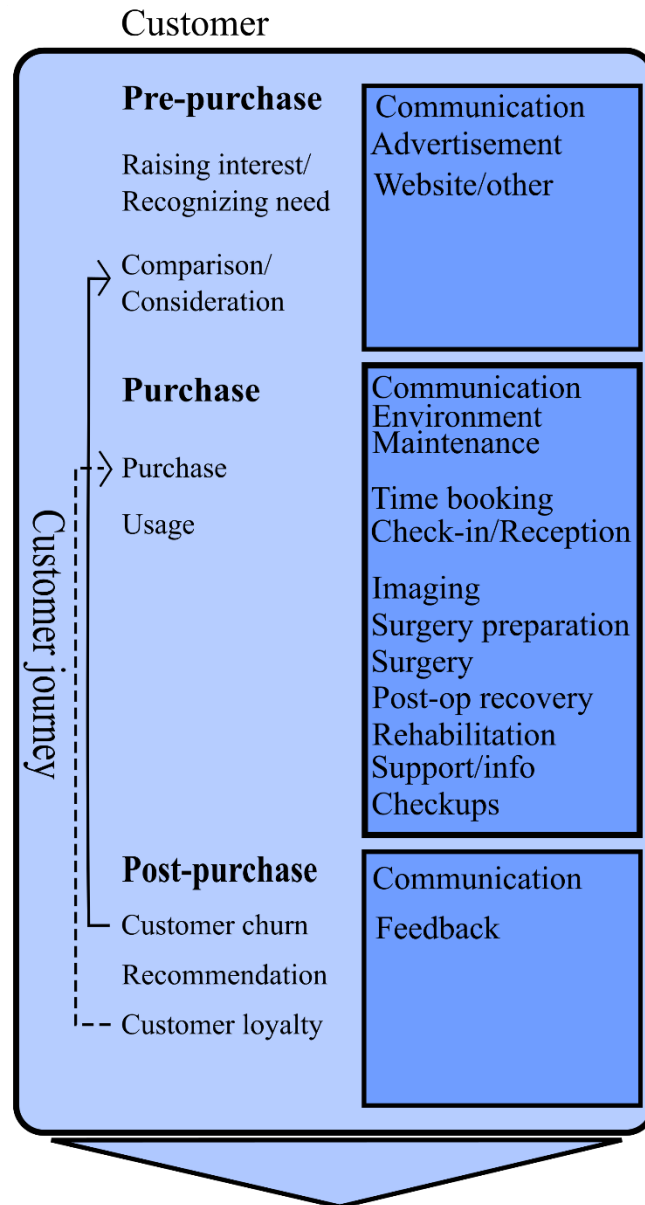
Customer

Customer journey

Pre-purchase

Raising interest/ Recognizing need

Comparison/ Consideration

Communication
Advertisement
Website/other

Purchase

Purchase

Usage

Communication
Environment
Maintenance

Time booking
Check-in/Reception

Imaging
Surgery preparation
Surgery
Post-op recovery
Rehabilitation
Support/info
Checkups

Post-purchase

Customer churn

Recommendation

Customer loyalty

Communication

Feedback